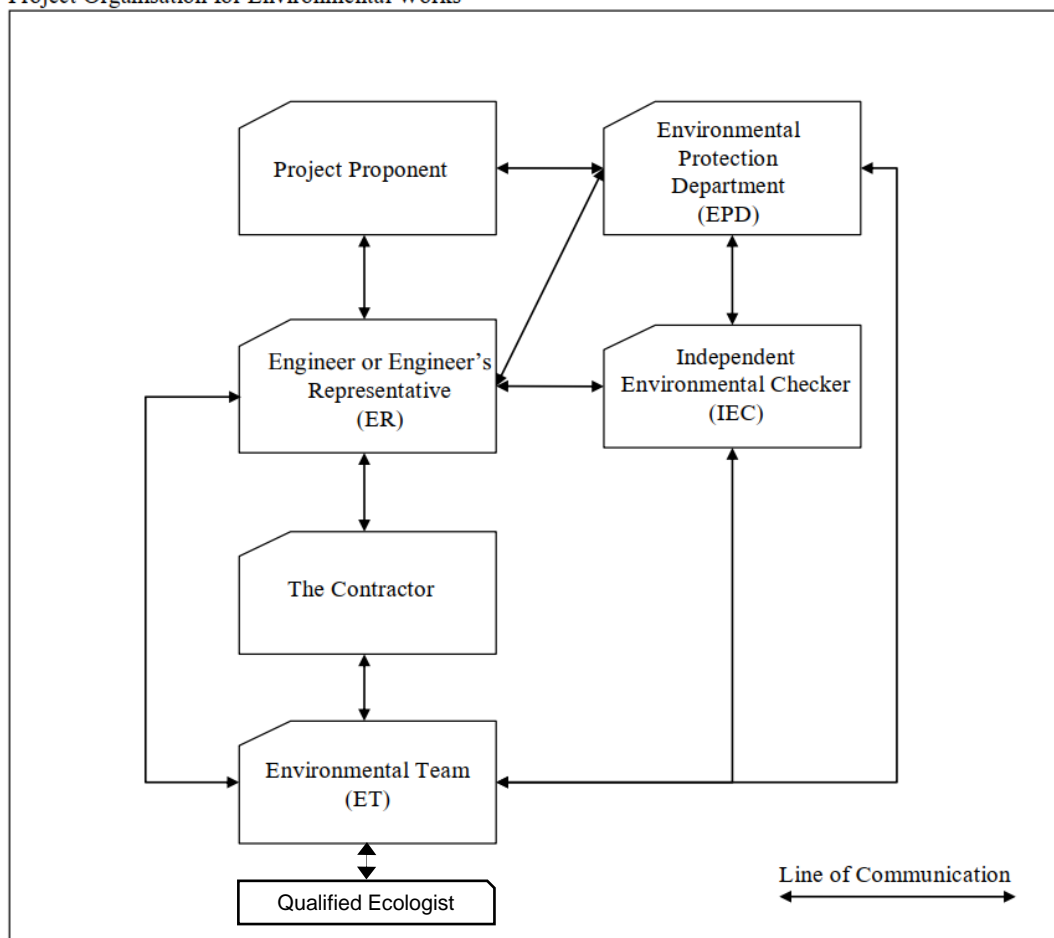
Project Organisation for Environmental Works

Project Proponent

Environmental Protection Department (EPD)

Engineer or Engineer's Representative (ER)

Independent Environmental Checker (IEC)

The Contractor

Environmental Team (ET)

Qualified Ecologist

Line of Communication